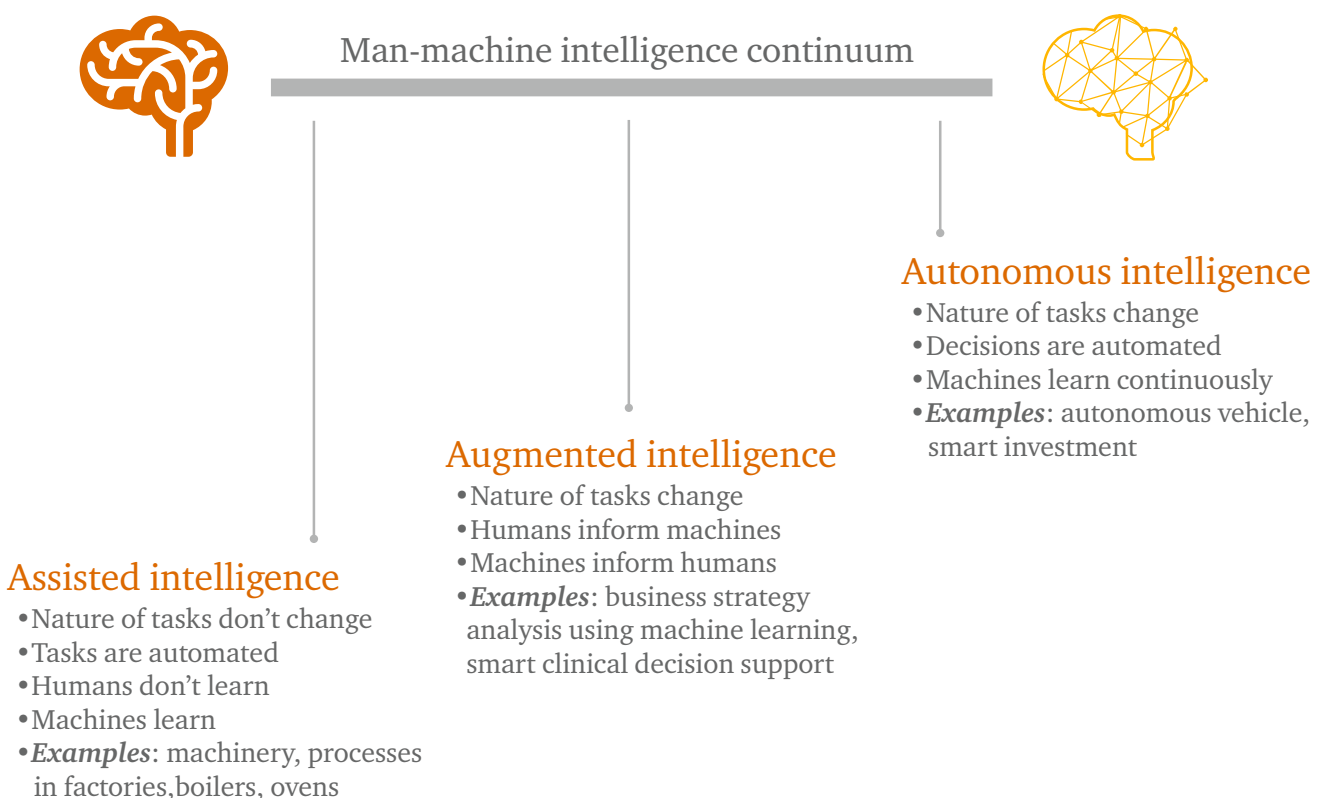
Man-machine intelligence continuum

Autonomous intelligence
•Nature of tasks change
•Decisions are automated
•Machines learn continuously
•***Examples***: autonomous vehicle, smart investment

Augmented intelligence
•Nature of tasks change
•Humans inform machines
•Machines inform humans
•***Examples***: business strategy analysis using machine learning, smart clinical decision support

Assisted intelligence
•Nature of tasks don’t change
•Tasks are automated
•Humans don’t learn
•Machines learn
•***Examples***: machinery, processes in factories,boilers, ovens